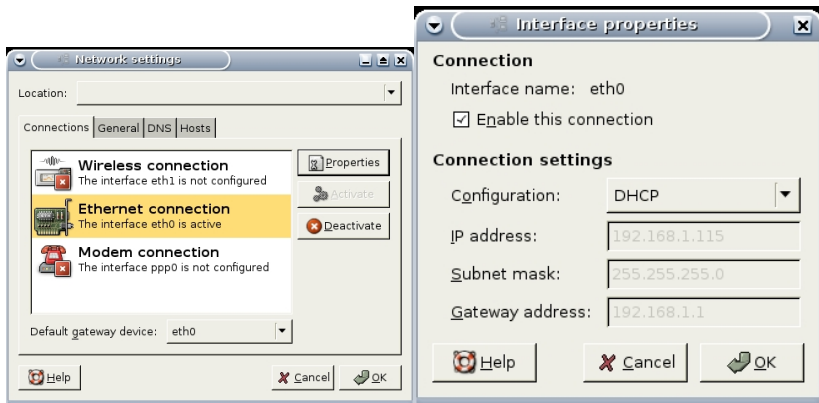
Network settings

Location:

Connections | General | DNS | Hosts

Wireless connection
The interface eth1 is not configured

Ethernet connection
The interface eth0 is active

Modem connection
The interface ppp0 is not configured

Properties
Activate
Deactivate

Default gateway device: eth0

Help
Cancel
OK

Interface properties

Connection
Interface name: eth0
☑ Enable this connection

Connection settings
Configuration: DHCP
IP address: 192.168.1.115
Subnet mask: 255.255.255.0
Gateway address: 192.168.1.1

Help
Cancel
OK